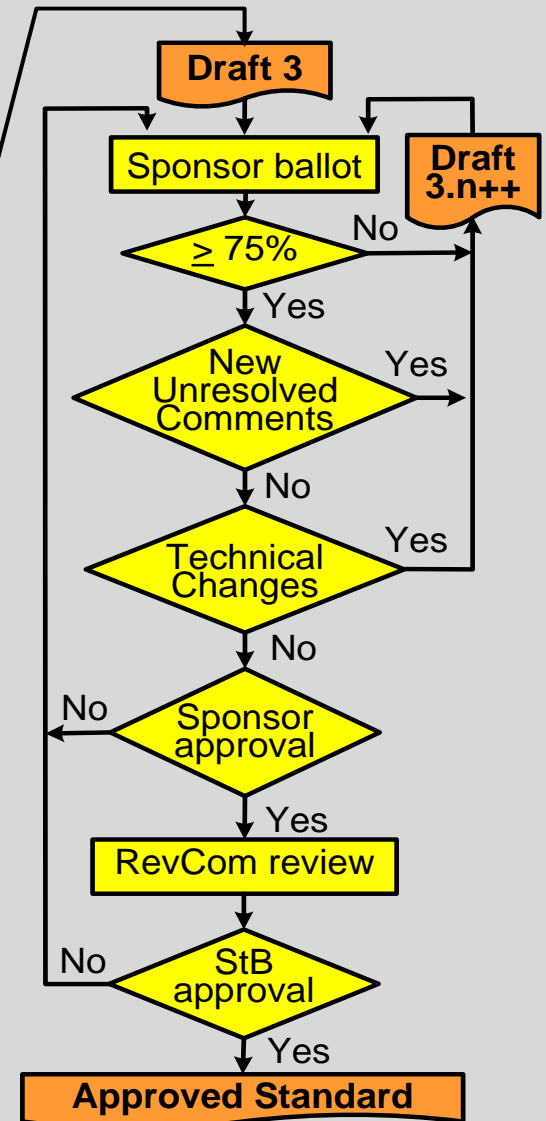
Draft 3

Sponsor ballot

Draft 3.n++

No

$\geq$ 75%

Yes

New Unresolved Comments

Yes

No

Technical Changes

Yes

No

No

Sponsor approval

Yes

RevCom review

No

StB approval

Yes

Approved Standard